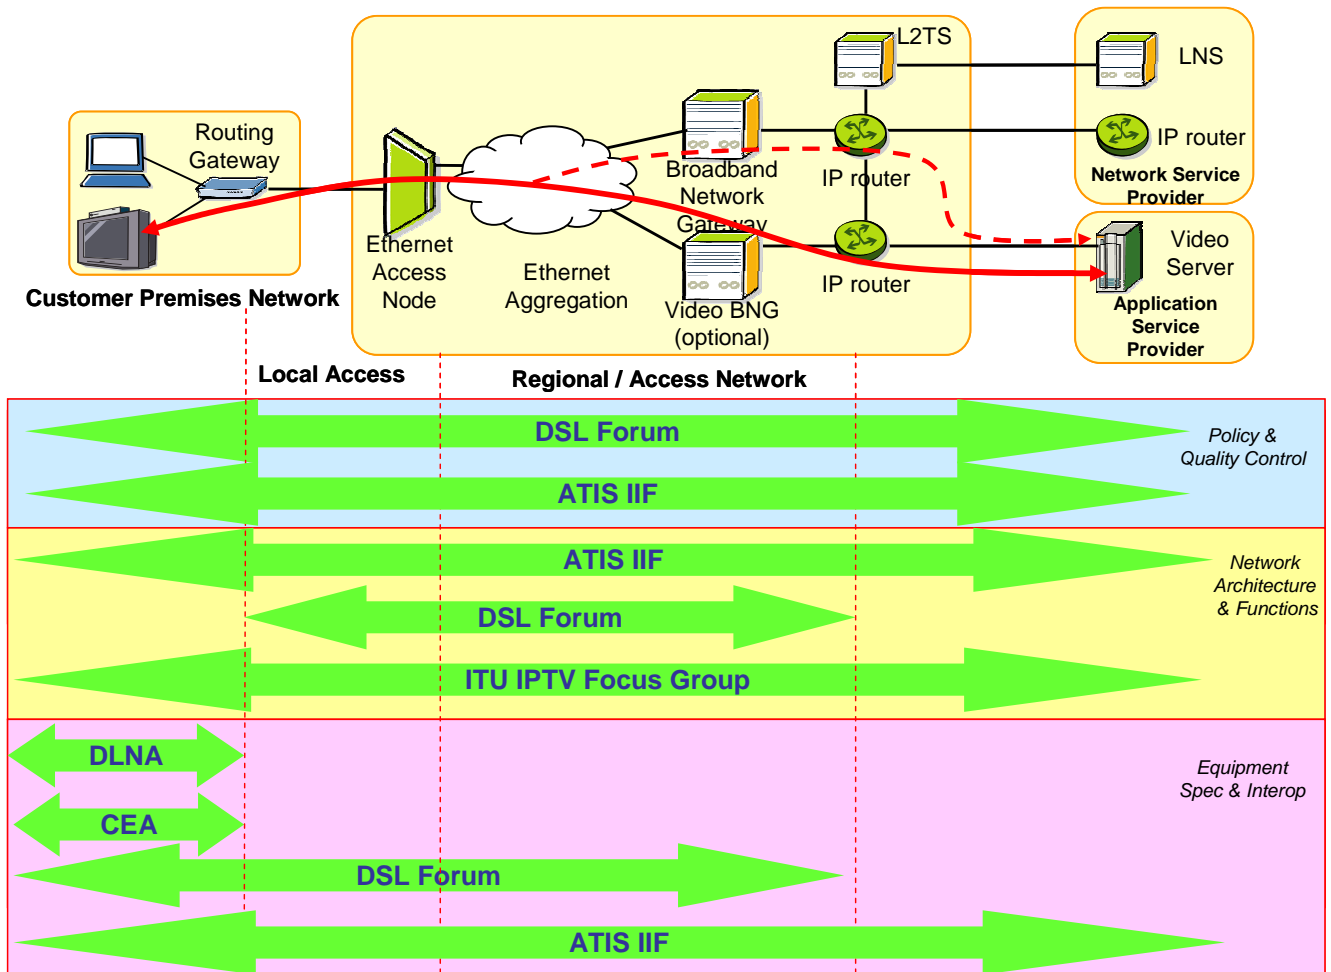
Routing Gateway

Customer Premises Network

Ethernet Access Node

Ethernet Aggregation

Broadband Network Gateway

Video BNG (optional)

L2TS

IP router

IP router

LNS

IP router

Network Service Provider

Video Server

Application Service Provider

Local Access

Regional / Access Network

DSL Forum

ATIS IIF

Policy & Quality Control

ATIS IIF

DSL Forum

ITU IPTV Focus Group

Network Architecture & Functions

DLNA

CEA

DSL Forum

ATIS IIF

Equipment Spec & Interop